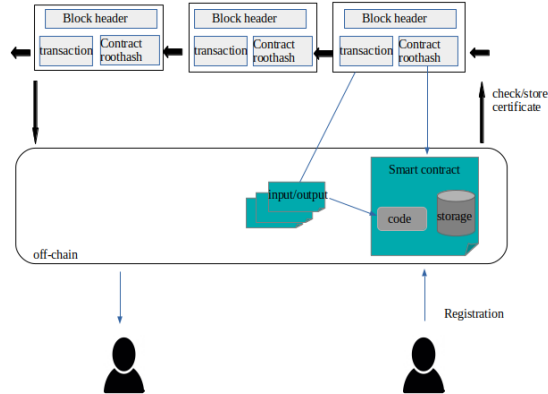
Block header
transaction
Contract roothash

Block header
transaction
Contract roothash

Block header
transaction
Contract roothash

check/store certificate

Smart contract
input/output
code
storage
off-chain

Registration